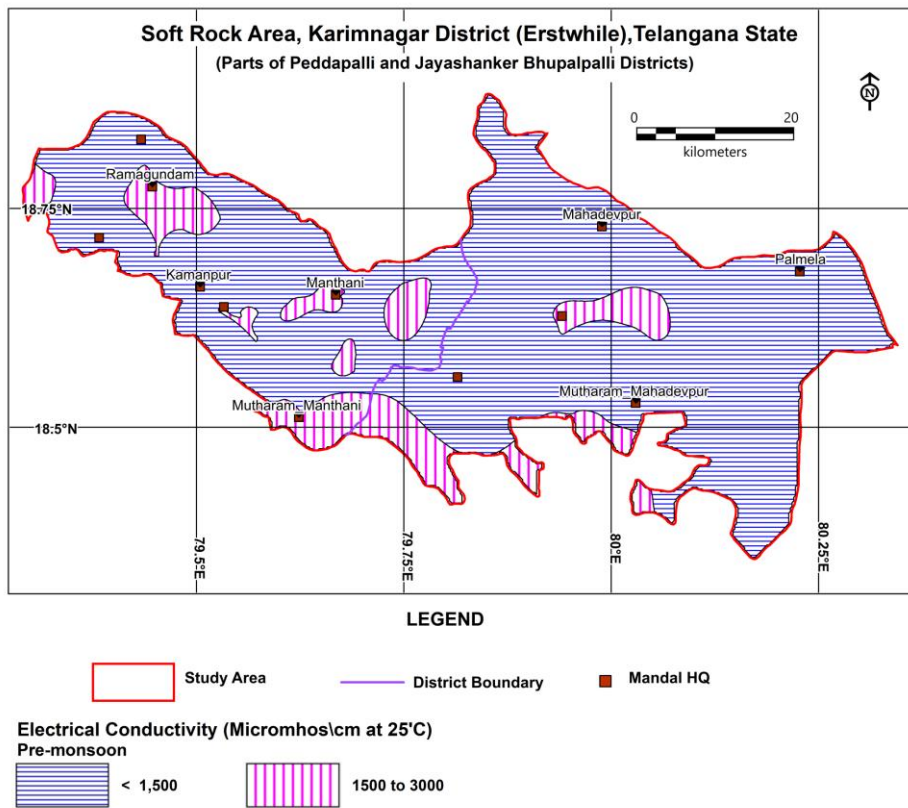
Soft Rock Area, Karimnagar District (Erstwhile),Telangana State
(Parts of Peddapalli and Jayashanker Bhupalpalli Districts)

N

0 20
kilometers

Ramagundam
18.75°N
Mahadevpur
Palmela
Kamanpur
Manthani
Mutharam_Manthani
Mutharam_Mahadevpur
18.5°N
79.5°E
79.75°E
80°E
80.25°E

LEGEND

Study Area
District Boundary
Mandal HQ

Electrical Conductivity (Micromhos\cm at 25'C)
Pre-monsoon
< 1,500
1500 to 3000